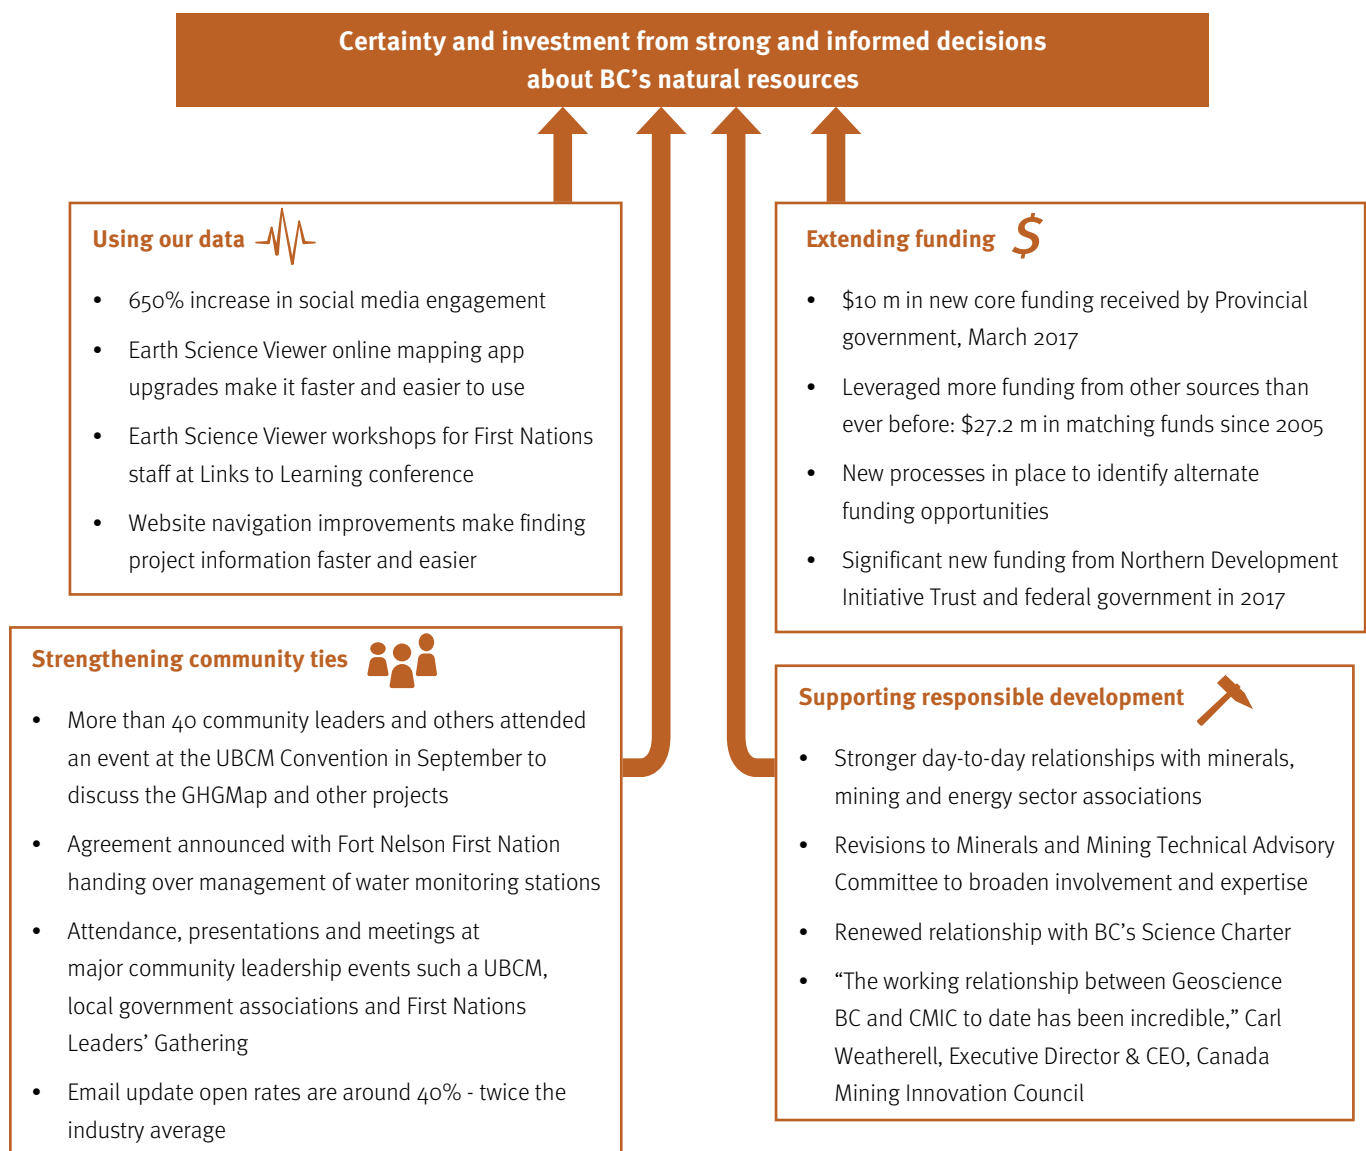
Certainty and investment from strong and informed decisions about BC's natural resources

Using our data

- 650% increase in social media engagement
- Earth Science Viewer online mapping app upgrades make it faster and easier to use
- Earth Science Viewer workshops for First Nations staff at Links to Learning conference
- Website navigation improvements make finding project information faster and easier

Extending funding $

- $10 m in new core funding received by Provincial government, March 2017
- Leveraged more funding from other sources than ever before: $27.2 m in matching funds since 2005
- New processes in place to identify alternate funding opportunities
- Significant new funding from Northern Development Initiative Trust and federal government in 2017

Strengthening community ties

- More than 40 community leaders and others attended an event at the UBCM Convention in September to discuss the GHGMap and other projects
- Agreement announced with Fort Nelson First Nation handing over management of water monitoring stations
- Attendance, presentations and meetings at major community leadership events such a UBCM, local government associations and First Nations Leaders' Gathering
- Email update open rates are around 40% - twice the industry average

Supporting responsible development

- Stronger day-to-day relationships with minerals, mining and energy sector associations
- Revisions to Minerals and Mining Technical Advisory Committee to broaden involvement and expertise
- Renewed relationship with BC's Science Charter
- "The working relationship between Geoscience BC and CMIC to date has been incredible," Carl Weatherell, Executive Director & CEO, Canada Mining Innovation Council